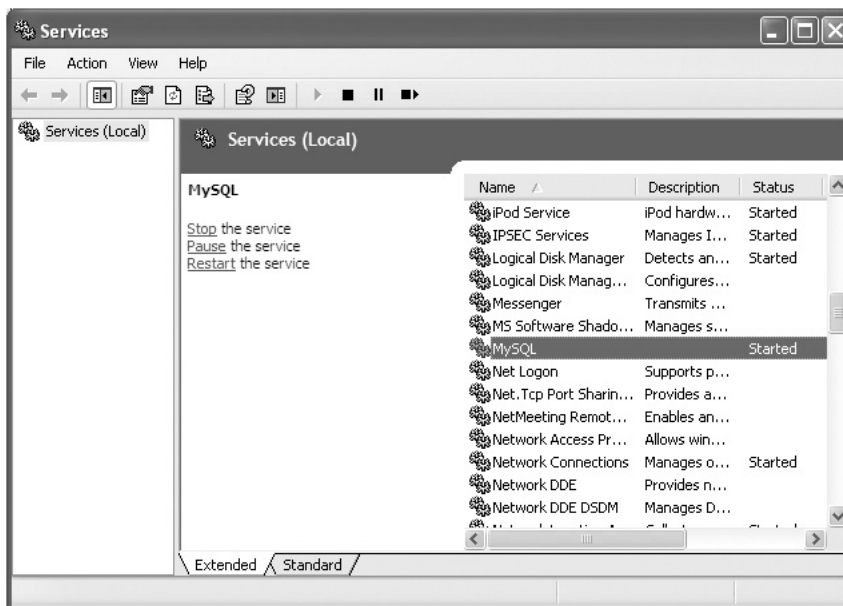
Services

File Action View Help

Services (Local)

Services (Local)

MySQL

Stop the service
Pause the service
Restart the service

| Name | Description | Status |
|---|---|---|
| iPod Service | iPod hardw... | Started |
| IPSEC Services | Manages I... | Started |
| Logical Disk Manager | Detects an... | Started |
| Logical Disk Manag... | Configures... | |
| Messenger | Transmits ... | |
| MS Software Shado... | Manages s... | |
| MySQL | | Started |
| Net Logon | Supports p... | |
| Net.Tcp Port Sharin... | Provides a... | |
| NetMeeting Remot... | Enables an... | |
| Network Access Pr... | Allows win... | |
| Network Connections | Manages o... | Started |
| Network DDE | Provides n... | |
| Network DDE DSDM | Manages D... | |
| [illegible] | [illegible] | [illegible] |

Extended Standard